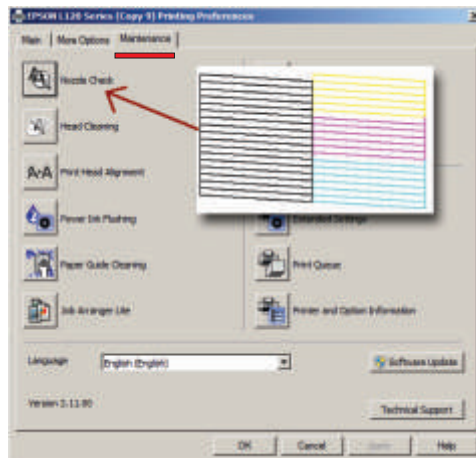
EPSON L120 Series (Copy 9) Printing Preferences

Main | More Options | Maintenance

Nozzle Check

Head Cleaning

Print Head Alignment

Power Ink Flushing

Paper Guide Cleaning

Job Arranger Lite

Extended Settings

Print Queue

Printer and Option Information

Language English (English)

Software Update

Version 2.11.00

Technical Support

OK Cancel Apply Help